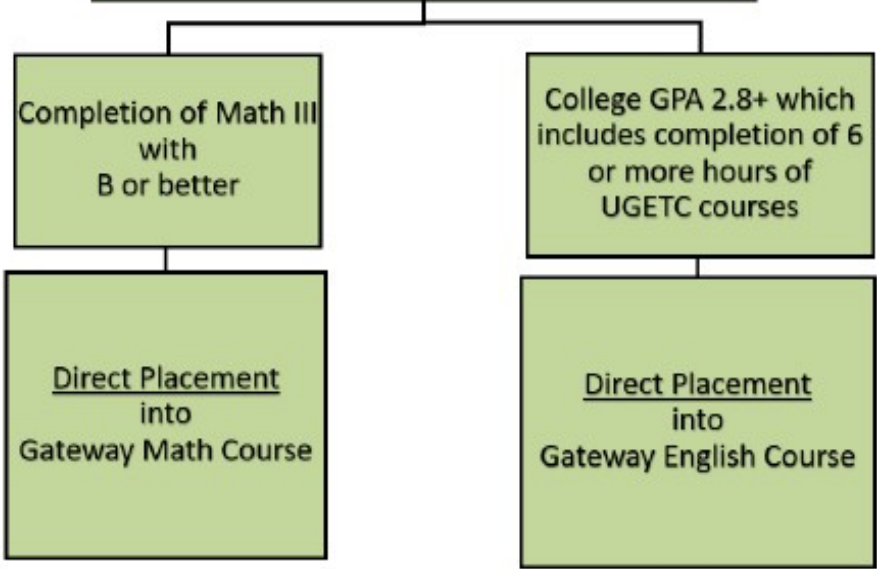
Completion of Math III with B or better

Direct Placement into Gateway Math Course

College GPA 2.8+ which includes completion of 6 or more hours of UGETC courses

Direct Placement into Gateway English Course